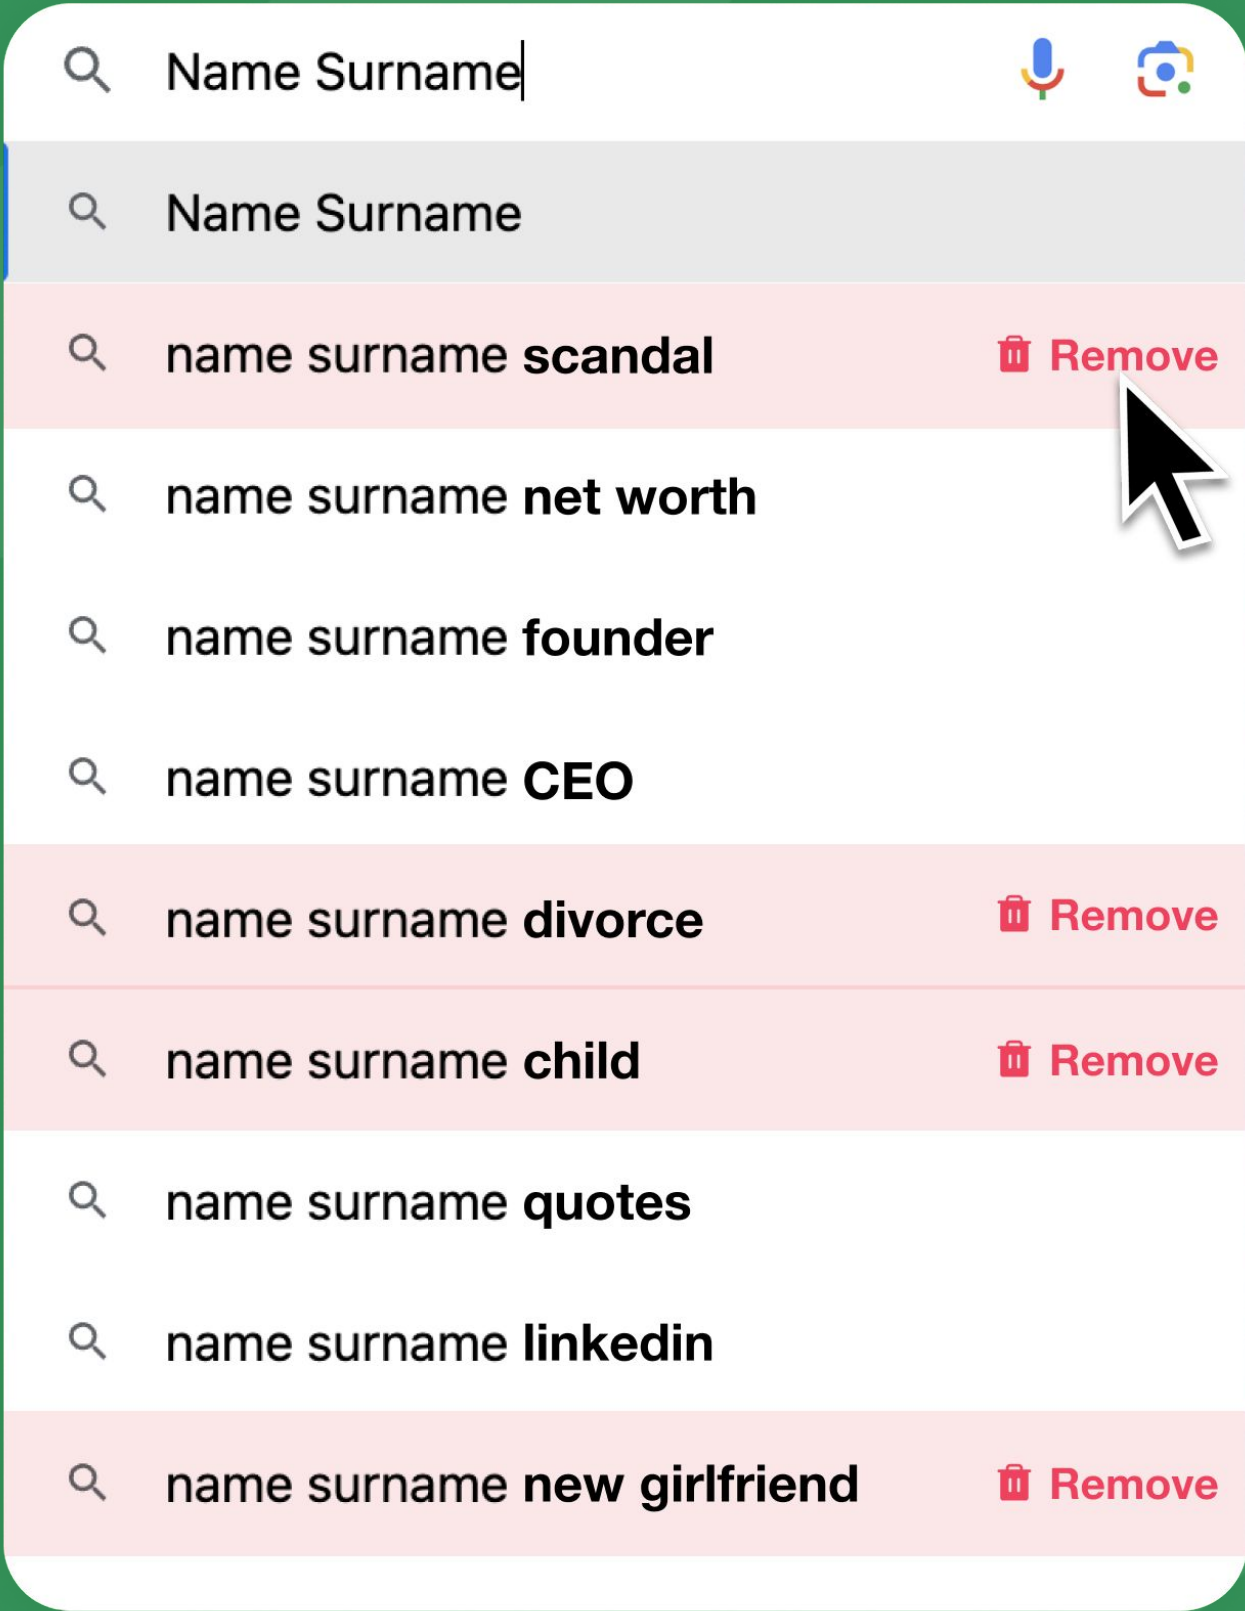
Name Surname

Name Surname

name surname **scandal** Remove

name surname **net worth**

name surname **founder**

name surname **CEO**

name surname **divorce** Remove

name surname **child** Remove

name surname **quotes**

name surname **linkedin**

name surname **new girlfriend** Remove